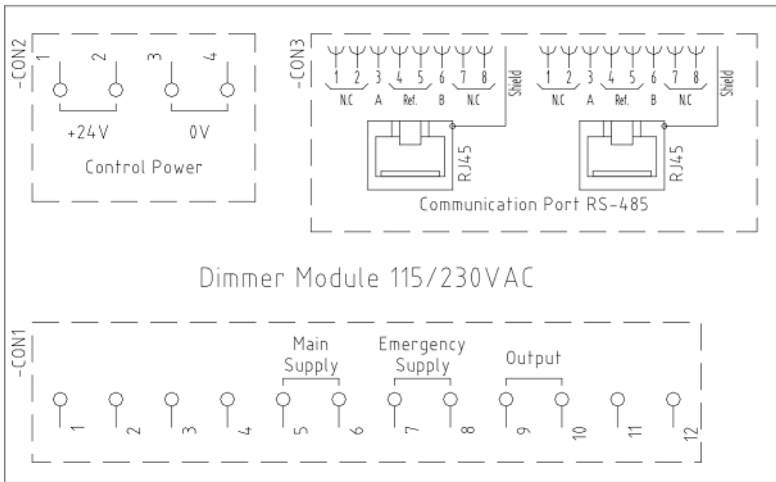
-CON2
1 2 3 4
+24V 0V
Control Power

-CON3
1 2 3 4 5 6 7 8
N.C A Ref. B N.C Shield
RJ45
1 2 3 4 5 6 7 8
N.C A Ref. B N.C Shield
RJ45
Communication Port RS-485

Dimmer Module 115/230VAC

-CON1
Main Supply
Emergency Supply
Output
1 2 3 4 5 6 7 8 9 10 11 12